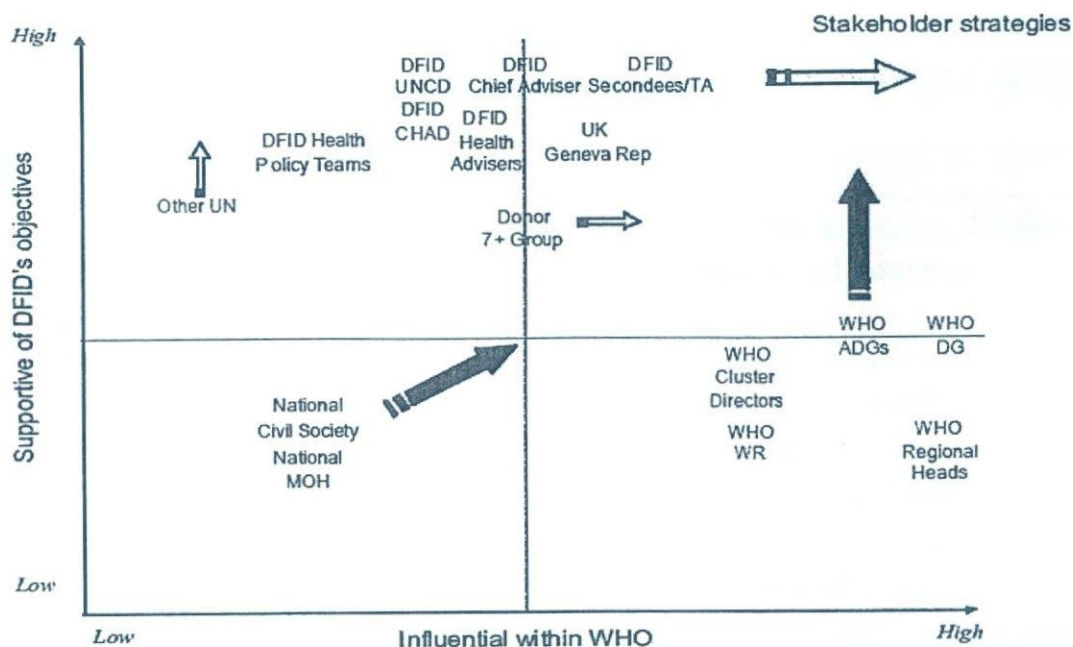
Stakeholder strategies

High

Supportive of DFID's objectives

Low

DFID UNCD
DFID CHAD

DFID Chief Adviser

DFID Secondees/TA

DFID Health Policy Teams

DFID Health Advisers

UK Geneva Rep

Other UN

Donor 7+ Group

WHO ADGs

WHO DG

WHO Cluster Directors

WHO WR

WHO Regional Heads

National Civil Society
National MOH

Low

Influential within WHO

High